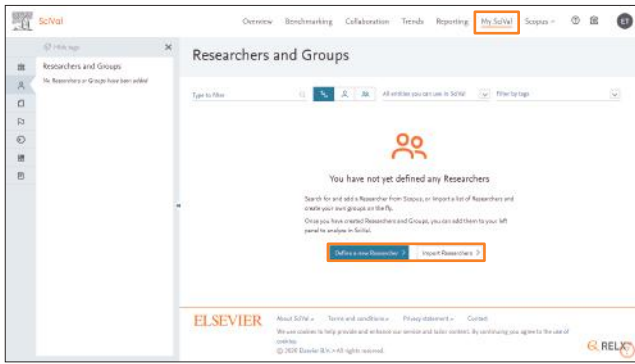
SciVal

Overview Benchmarking Collaboration Trends Reporting My SciVal Scopus

ET

Hide tags

Researchers and Groups

No Researchers or Groups have been added

Researchers and Groups

Type to filter

All entities you can use in SciVal

Filter by tags

You have not yet defined any Researchers

Search for and add a Researcher from Scopus, or Import a list of Researchers and create your own groups on the fly.

Once you have created Researchers and Groups, you can add them to your left panel to analyze in SciVal.

Define a new Researcher >

Import Researchers >

ELSEVIER

About SciVal Terms and conditions Privacy statement Contact

We use cookies to help provide and enhance our service and tailor content. By continuing you agree to the use of cookies.

© 2020 Elsevier B.V. All rights reserved.

RELX